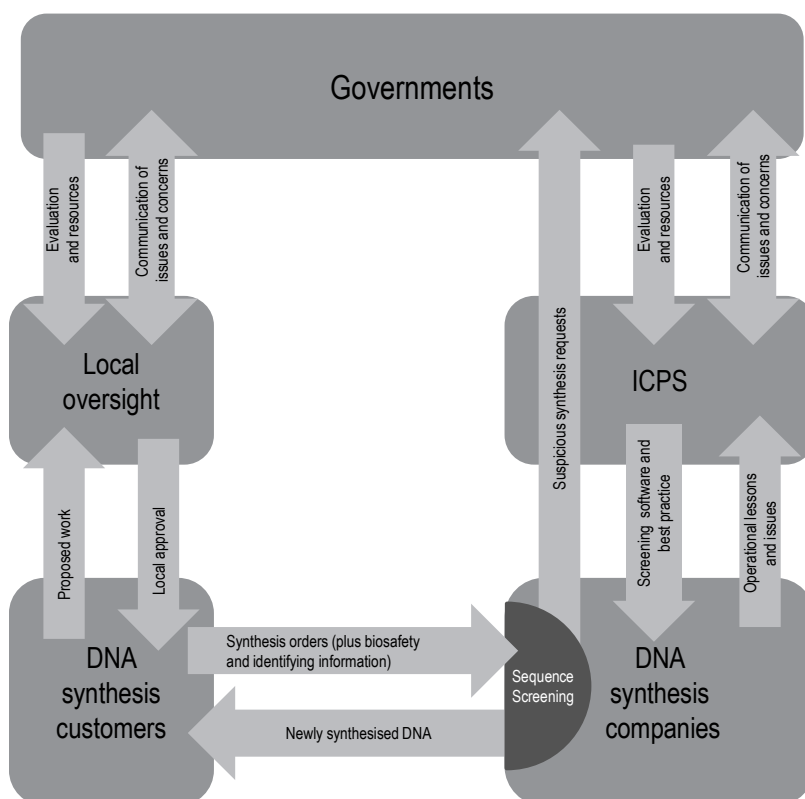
Governments

Evaluation and resources

Communication of issues and concerns

Suspicious synthesis requests

Evaluation and resources

Communication of issues and concerns

Local oversight

ICPS

Proposed work

Local approval

Screening software and best practice

Operational lessons and issues

DNA synthesis customers

Synthesis orders (plus biosafety and identifying information)

Sequence Screening

Newly synthesised DNA

DNA synthesis companies